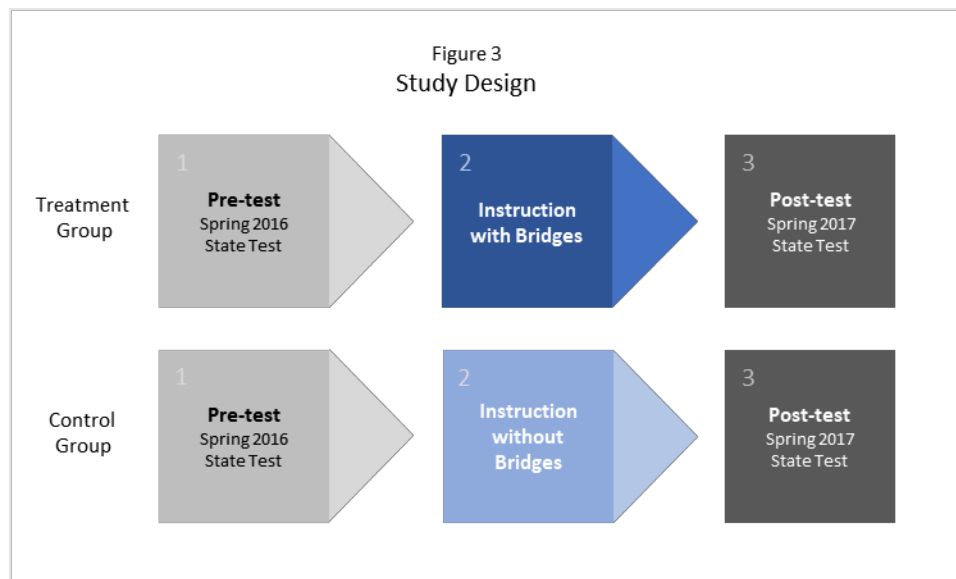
Figure 3
Study Design

Treatment Group

1
Pre-test
Spring 2016
State Test

2
Instruction with Bridges

3
Post-test
Spring 2017
State Test

Control Group

1
Pre-test
Spring 2016
State Test

2
Instruction without Bridges

3
Post-test
Spring 2017
State Test